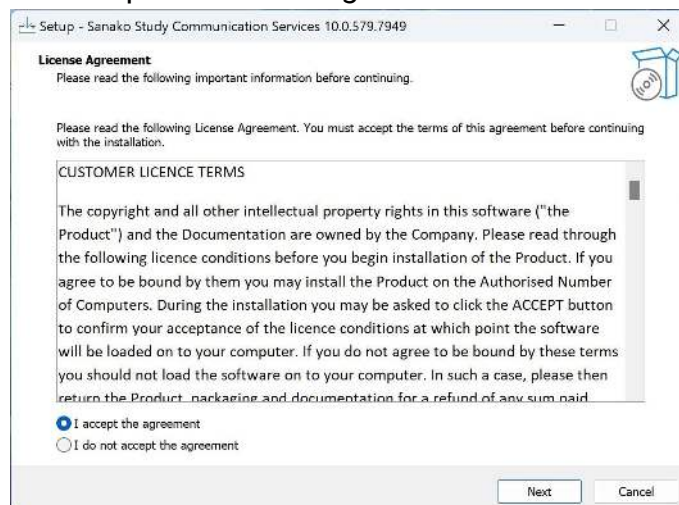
Setup - Sanako Study Communication Services 10.0.579.7949

License Agreement
Please read the following important information before continuing.

Please read the following License Agreement. You must accept the terms of this agreement before continuing with the installation.

CUSTOMER LICENCE TERMS

The copyright and all other intellectual property rights in this software ("the Product") and the Documentation are owned by the Company. Please read through the following licence conditions before you begin installation of the Product. If you agree to be bound by them you may install the Product on the Authorised Number of Computers. During the installation you may be asked to click the ACCEPT button to confirm your acceptance of the licence conditions at which point the software will be loaded on to your computer. If you do not agree to be bound by these terms you should not load the software on to your computer. In such a case, please then return the Product, packaging and documentation for a refund of any sum paid

I accept the agreement
I do not accept the agreement

Next
Cancel